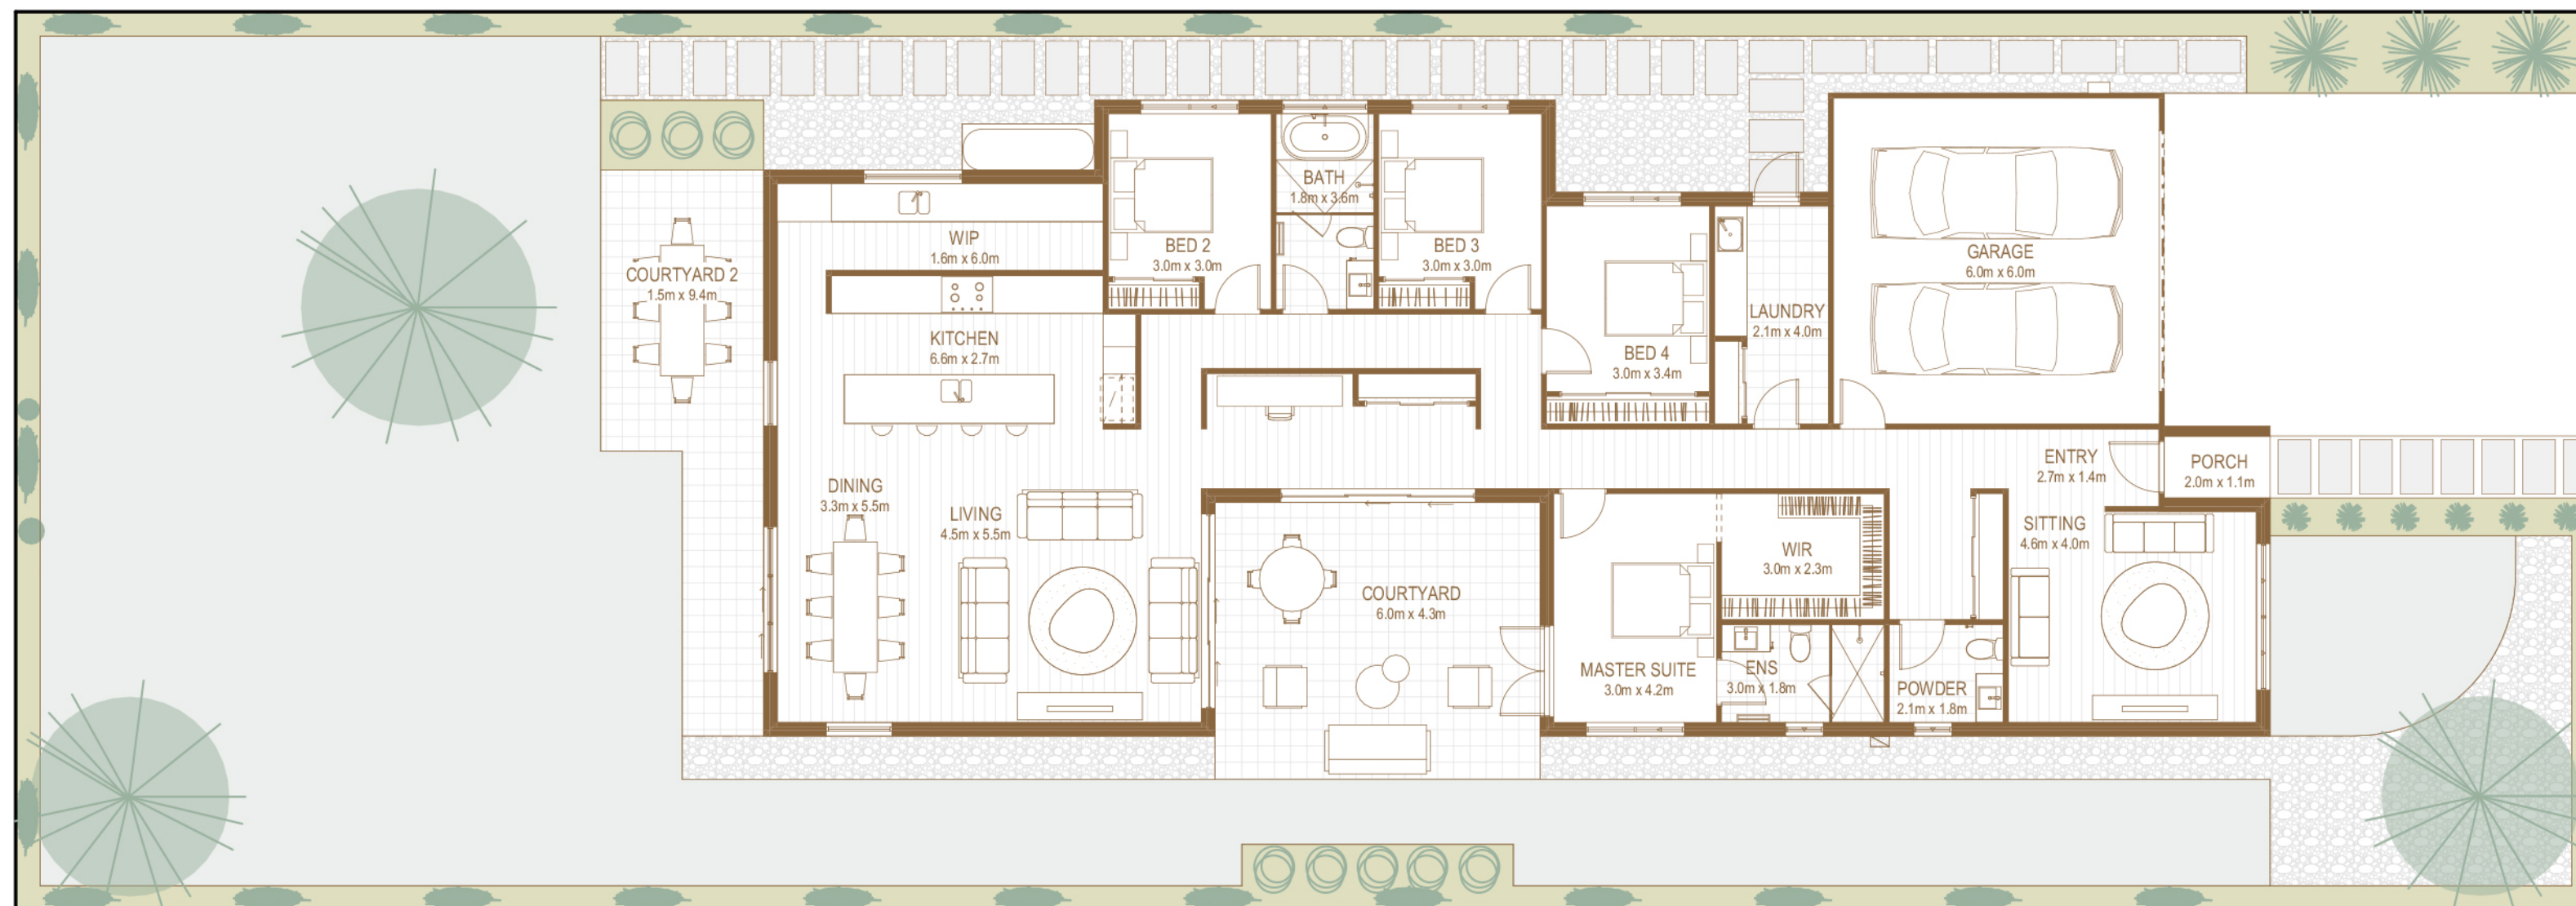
COURTYARD 2
1.5m x 9.4m

WIP
1.6m x 6.0m

BED 2
3.0m x 3.0m

BATH
1.8m x 3.6m

BED 3
3.0m x 3.0m

BED 4
3.0m x 3.4m

LAUNDRY
2.1m x 4.0m

GARAGE
6.0m x 6.0m

KITCHEN
6.6m x 2.7m

DINING
3.3m x 5.5m

LIVING
4.5m x 5.5m

COURTYARD
6.0m x 4.3m

ENTRY
2.7m x 1.4m

PORCH
2.0m x 1.1m

WIR
3.0m x 2.3m

SITTING
4.6m x 4.0m

MASTER SUITE
3.0m x 4.2m

ENS
3.0m x 1.8m

POWDER
2.1m x 1.8m